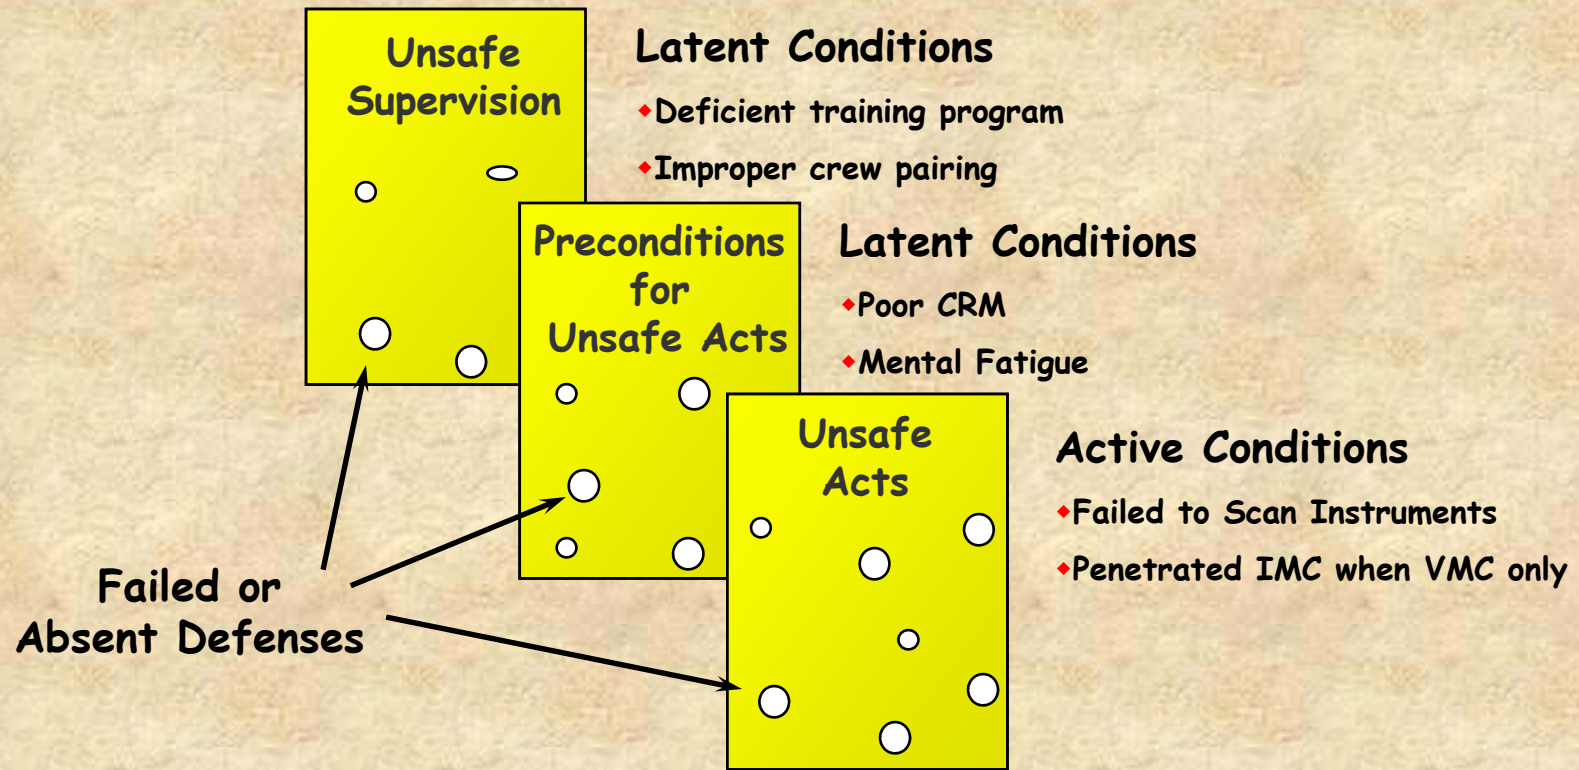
Unsafe Supervision

Latent Conditions

◆Deficient training program

◆Improper crew pairing

Preconditions for Unsafe Acts

Latent Conditions

◆Poor CRM

◆Mental Fatigue

Unsafe Acts

Active Conditions

◆Failed to Scan Instruments

◆Penetrated IMC when VMC only

Failed or Absent Defenses